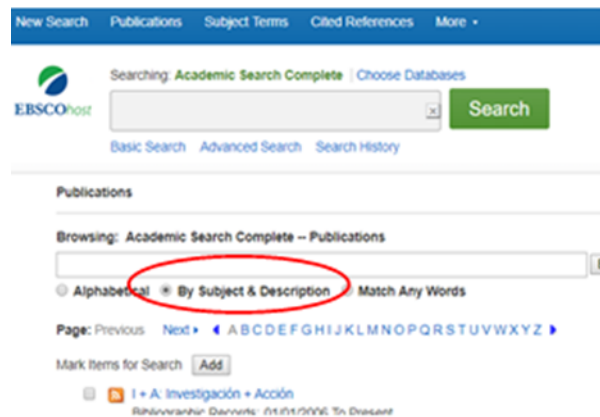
New Search Publications Subject Terms Cited References More •

EBSCOhost

Searching: Academic Search Complete | Choose Databases

Search

Basic Search Advanced Search Search History

Publications

Browsing: Academic Search Complete -- Publications

Alphabetical By Subject & Description Match Any Words

Page: Previous Next ◂ A B C D E F G H I J K L M N O P Q R S T U V W X Y Z ▸

Mark Items for Search Add

I + A: Investigación + Acción

Bibliographic Records: 01/01/2006 To Present